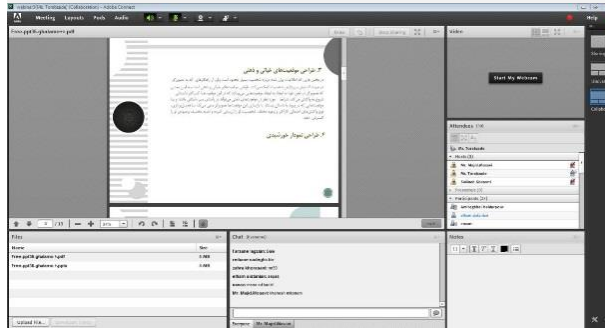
webinar3194: Farabiasnic (Collaboration) - Adobe Connect

Meeting Layouts Pods Audio

Help

Free-ppt3l-ghaleme-n.pdf

Video

Start My Webcam

۳. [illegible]

۴. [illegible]

Attendees (14)

Dr. Farabiasnic

Hosts (3)

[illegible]

Dr. Farabiasnic

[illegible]

Presenters (0)

Participants (11)

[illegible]

/ 17

Files

Name

Size

Free-ppt3l-ghaleme-1.pdf

Free-ppt3l-ghaleme-1.pptx

Upload File...

Chat (Everyone)

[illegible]

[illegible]

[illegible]

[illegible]

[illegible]

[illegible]

Notes

Everyone

Dr. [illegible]